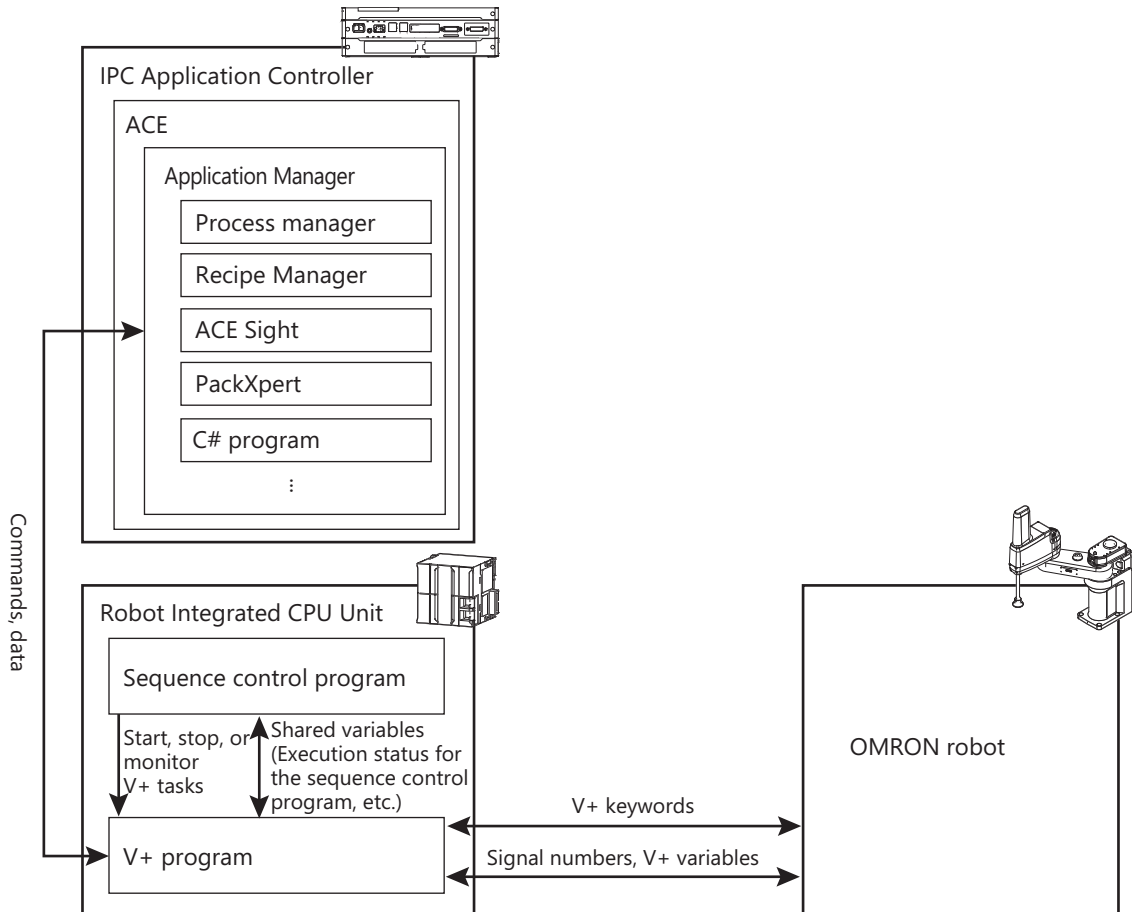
IPC Application Controller

ACE

Application Manager

Process manager

Recipe Manager

ACE Sight

PackXpert

C# program

⋮

Commands, data

Robot Integrated CPU Unit

Sequence control program

Start, stop, or monitor V+ tasks

Shared variables (Execution status for the sequence control program, etc.)

V+ program

V+ keywords

Signal numbers, V+ variables

OMRON robot